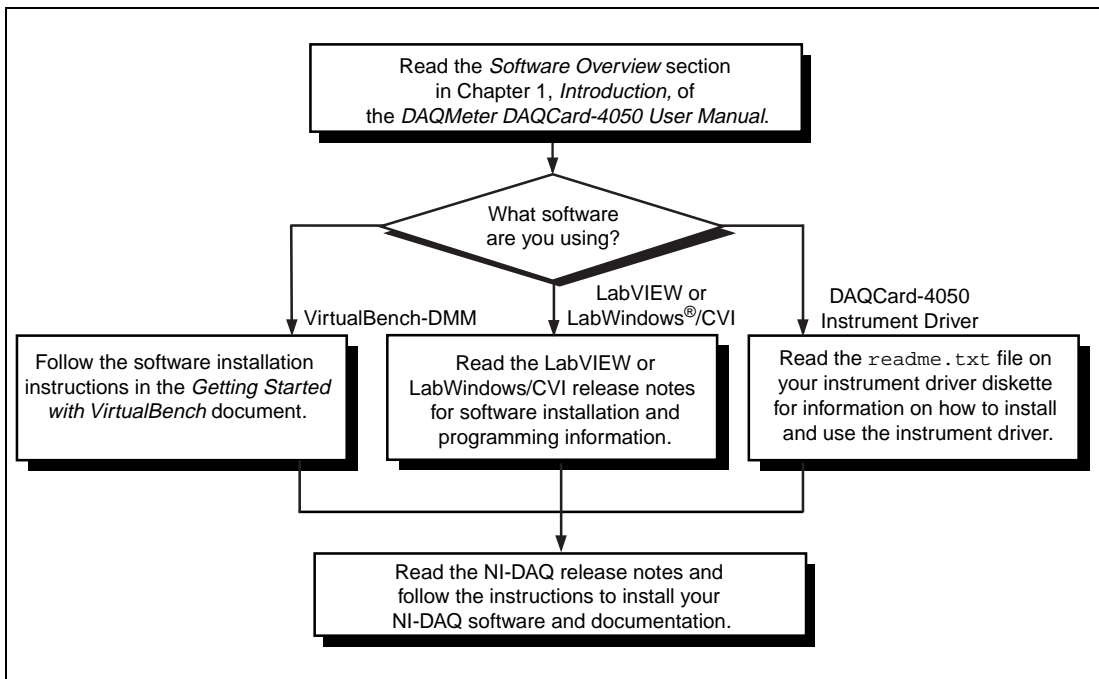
Read the Software Overview section in Chapter 1, Introduction, of the DAQMeter DAQCard-4050 User Manual.

What software are you using?

VirtualBench-DMM

LabVIEW or LabWindows®/CVI

DAQCard-4050 Instrument Driver

Follow the software installation instructions in the Getting Started with VirtualBench document.

Read the LabVIEW or LabWindows/CVI release notes for software installation and programming information.

Read the readme.txt file on your instrument driver diskette for information on how to install and use the instrument driver.

Read the NI-DAQ release notes and follow the instructions to install your NI-DAQ software and documentation.